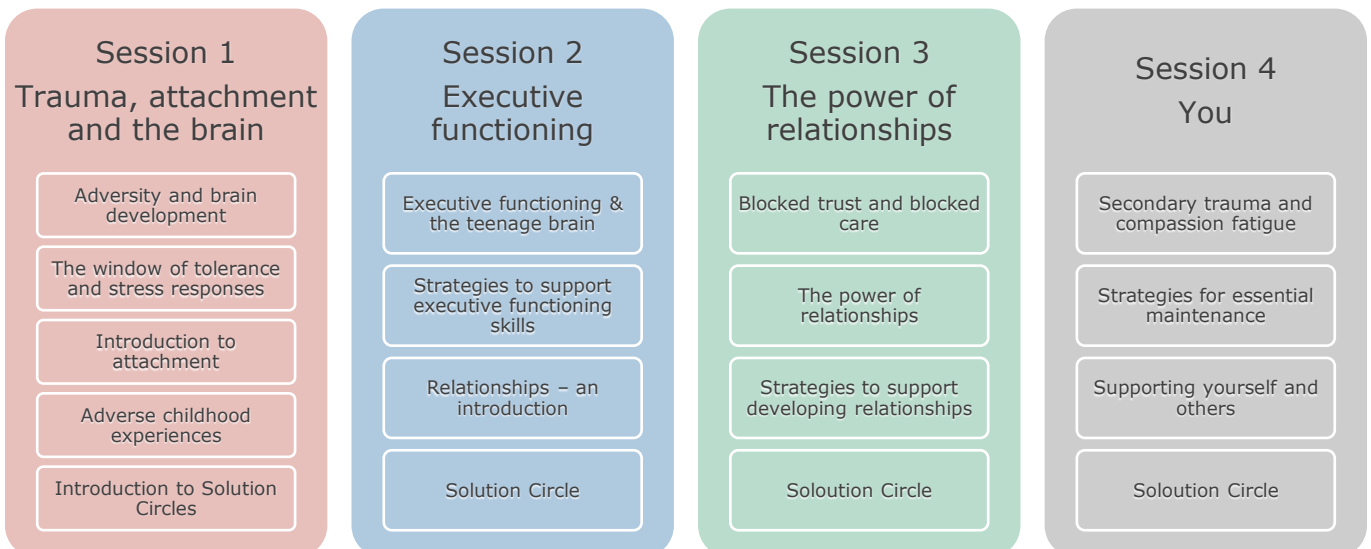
Session 1
Trauma, attachment and the brain

Adversity and brain development

The window of tolerance and stress responses

Introduction to attachment

Adverse childhood experiences

Introduction to Solution Circles

Session 2
Executive functioning

Executive functioning & the teenage brain

Strategies to support executive functioning skills

Relationships – an introduction

Solution Circle

Session 3
The power of relationships

Blocked trust and blocked care

The power of relationships

Strategies to support developing relationships

Soloution Circle

Session 4
You

Secondary trauma and compassion fatigue

Strategies for essential maintenance

Supporting yourself and others

Soloution Circle